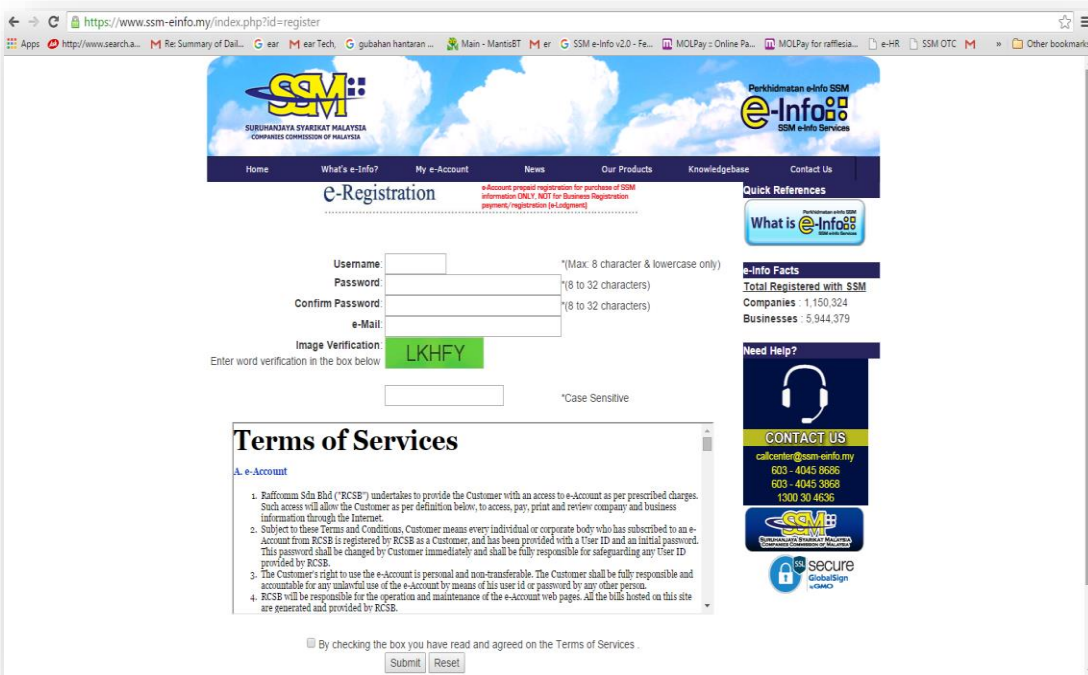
https://www.ssm-einfo.my/index.php?id=register

Apps http://www.search.a... Re: Summary of Dail... ear ear Tech, gubahan hantaran ... Main - MantisBT er SSM e-Info v2.0 - Fe... MOLPay :: Online Pa... MOLPay for rafflesia... e-HR SSM OTC » Other bookmarks

SSM SURUHANJAYA SYARIKAT MALAYSIA COMPANIES COMMISSION OF MALAYSIA

Perkhidmatan e-Info SSM e-Info SSM e-Info Services

Home What's e-Info? My e-Account News Our Products Knowledgebase Contact Us

e-Registration

e-Account prepaid registration for purchase of SSM information ONLY, NOT for Business Registration payment/registration (e-Lodgment)

Username: *(Max: 8 character & lowercase only)
Password: *(8 to 32 characters)
Confirm Password: *(8 to 32 characters)
e-Mail:
Image Verification:
Enter word verification in the box below
LKHFY
*Case Sensitive

Terms of Services

A. e-Account

1. Raffcomm Sdn Bhd ("RCSB") undertakes to provide the Customer with an access to e-Account as per prescribed charges. Such access will allow the Customer as per definition below, to access, pay, print and review company and business information through the Internet.
2. Subject to these Terms and Conditions, Customer means every individual or corporate body who has subscribed to an e-Account from RCSB is registered by RCSB as a Customer, and has been provided with a User ID and an initial password. This password shall be changed by Customer immediately and shall be fully responsible for safeguarding any User ID provided by RCSB.
3. The Customer's right to use the e-Account is personal and non-transferable. The Customer shall be fully responsible and accountable for any unlawful use of the e-Account by means of his user id or password by any other person.
4. RCSB will be responsible for the operation and maintenance of the e-Account web pages. All the bills hosted on this site are generated and provided by RCSB.

By checking the box you have read and agreed on the Terms of Services .

Submit Reset

Quick References
What is e-Info

e-Info Facts
Total Registered with SSM
Companies : 1,150,324
Businesses : 5,944,379

Need Help?
CONTACT US
callcenter@ssm-einfo.my
603 - 4045 8686
603 - 4045 3868
1300 30 4636

SSM SURUHANJAYA SYARIKAT MALAYSIA COMPANIES COMMISSION OF MALAYSIA

SSL secure GlobalSign by GMO